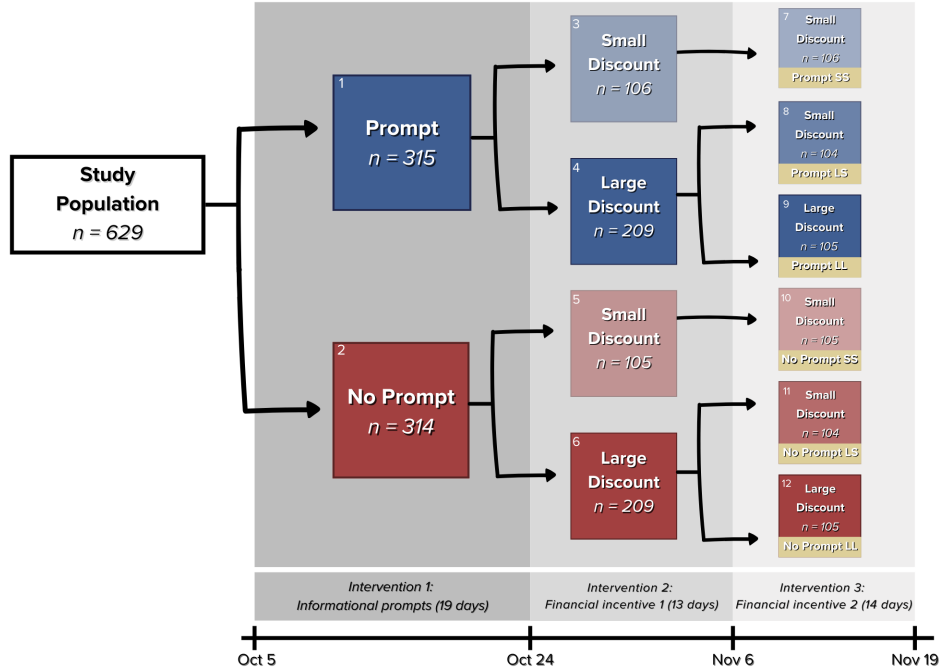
Study Population
$n = 629$

1
Prompt
$n = 315$

2
No Prompt
$n = 314$

3
Small Discount
$n = 106$

4
Large Discount
$n = 209$

5
Small Discount
$n = 105$

6
Large Discount
$n = 209$

7
Small Discount
$n = 106$
Prompt SS

8
Small Discount
$n = 104$
Prompt LS

9
Large Discount
$n = 105$
Prompt LL

10
Small Discount
$n = 105$
No Prompt SS

11
Small Discount
$n = 104$
No Prompt LS

12
Large Discount
$n = 105$
No Prompt LL

Intervention 1:
Informational prompts (19 days)

Intervention 2:
Financial incentive 1 (13 days)

Intervention 3:
Financial incentive 2 (14 days)

Oct 5
Oct 24
Nov 6
Nov 19